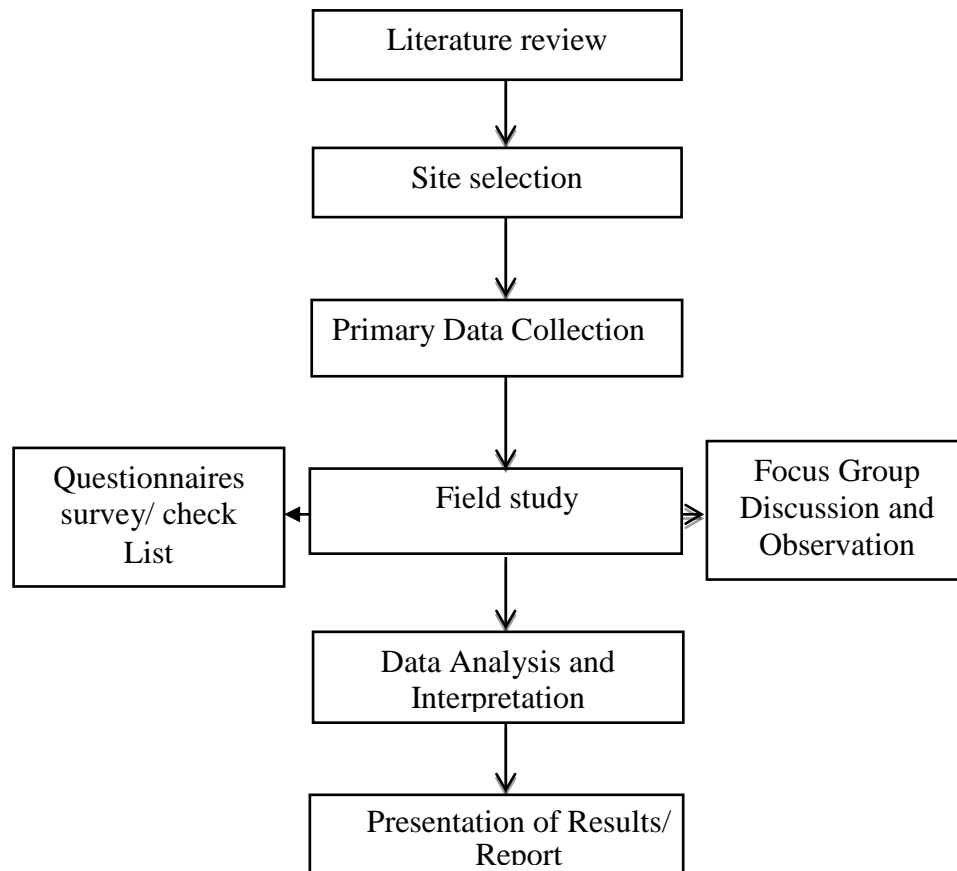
Literature review

Site selection

Primary Data Collection

Questionnaires survey/ check List

Field study

Focus Group Discussion and Observation

Data Analysis and Interpretation

Presentation of Results/ Report